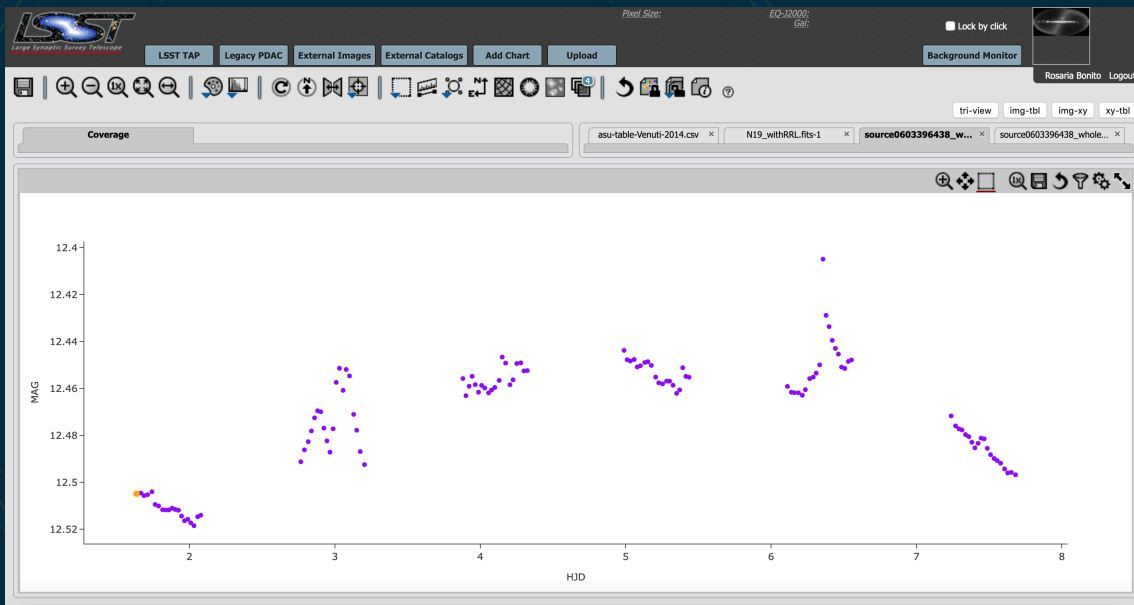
LSST
Large Synoptic Survey Telescope

Pixel Size:
EQ-J2000:
Gal:

Lock by click

LSST TAP | Legacy PDAC | External Images | External Catalogs | Add Chart | Upload

Background Monitor

Rosaria Bonito Logout

tri-view | img-tbl | img-xy | xy-tbl

Coverage

asu-table-Venuti-2014.csv ×
N19_withRRL.fits-1 ×
source0603396438_w... ×
source0603396438_whole... ×

12.4
12.42
12.44
12.46
12.48
12.5
12.52
MAG

2
3
4
5
6
7
8
HJD